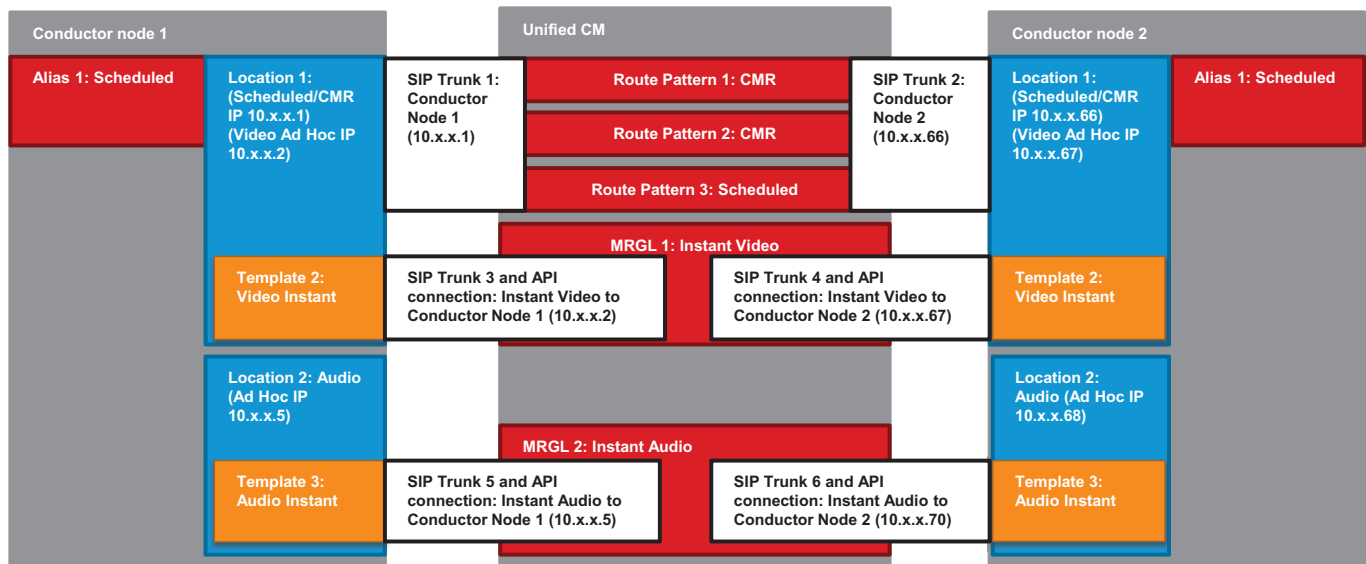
Conductor node 1

Alias 1: Scheduled

Location 1: (Scheduled/CMR IP 10.x.x.1) (Video Ad Hoc IP 10.x.x.2)

Template 2: Video Instant

Location 2: Audio (Ad Hoc IP 10.x.x.5)

Template 3: Audio Instant

Unified CM

SIP Trunk 1: Conductor Node 1 (10.x.x.1)

Route Pattern 1: CMR

Route Pattern 2: CMR

Route Pattern 3: Scheduled

SIP Trunk 2: Conductor Node 2 (10.x.x.66)

MRGL 1: Instant Video

SIP Trunk 3 and API connection: Instant Video to Conductor Node 1 (10.x.x.2)

SIP Trunk 4 and API connection: Instant Video to Conductor Node 2 (10.x.x.67)

MRGL 2: Instant Audio

SIP Trunk 5 and API connection: Instant Audio to Conductor Node 1 (10.x.x.5)

SIP Trunk 6 and API connection: Instant Audio to Conductor Node 2 (10.x.x.70)

Conductor node 2

Location 1: (Scheduled/CMR IP 10.x.x.66) (Video Ad Hoc IP 10.x.x.67)

Alias 1: Scheduled

Template 2: Video Instant

Location 2: Audio (Ad Hoc IP 10.x.x.68)

Template 3: Audio Instant